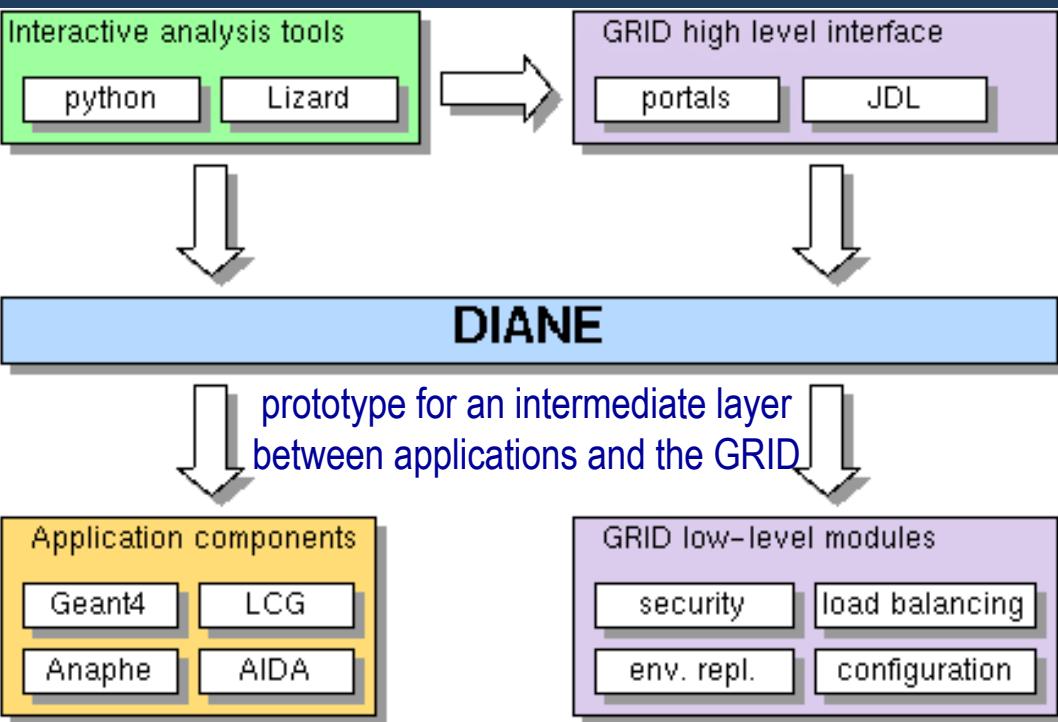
Interactive analysis tools

python

Lizard

GRID high level interface

portals

JDL

DIANE

prototype for an intermediate layer between applications and the GRID

Application components

Geant4

LCG

Anaphe

AIDA

GRID low-level modules

security

load balancing

env. repl.

configuration